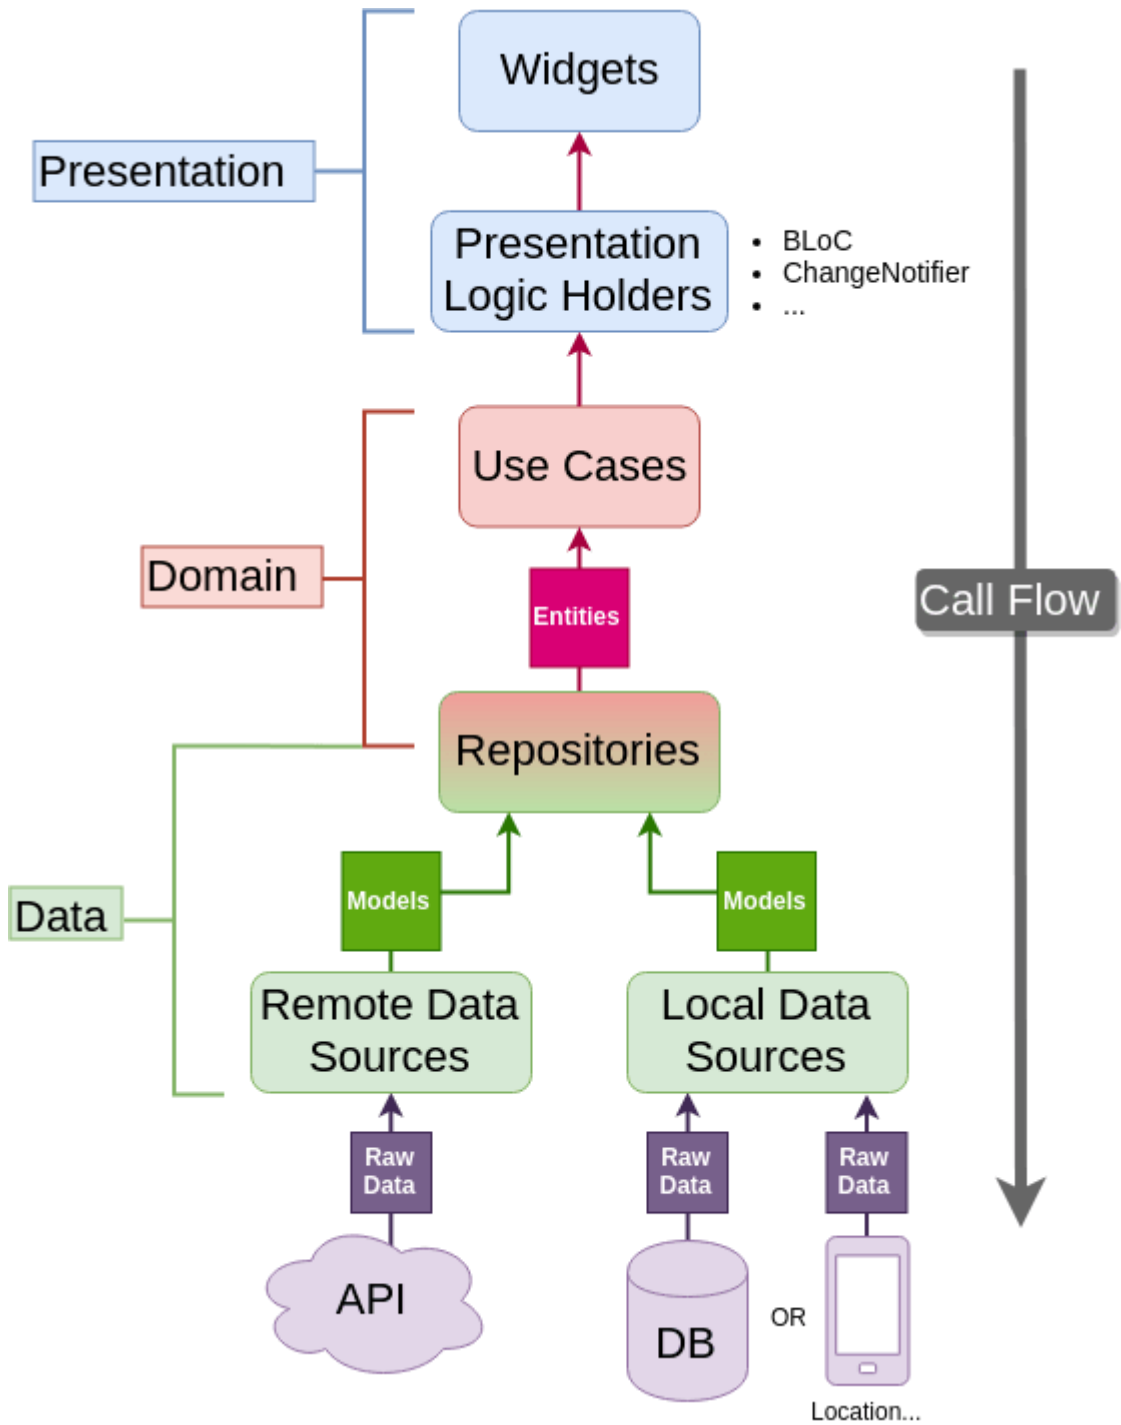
Presentation

Widgets

Presentation Logic Holders

- BLoC
- ChangeNotifier
- ...

Domain

Use Cases

Entities

Call Flow

Repositories

Data

Models

Models

Remote Data Sources

Local Data Sources

Raw Data

Raw Data

Raw Data

API

DB

OR

Location...